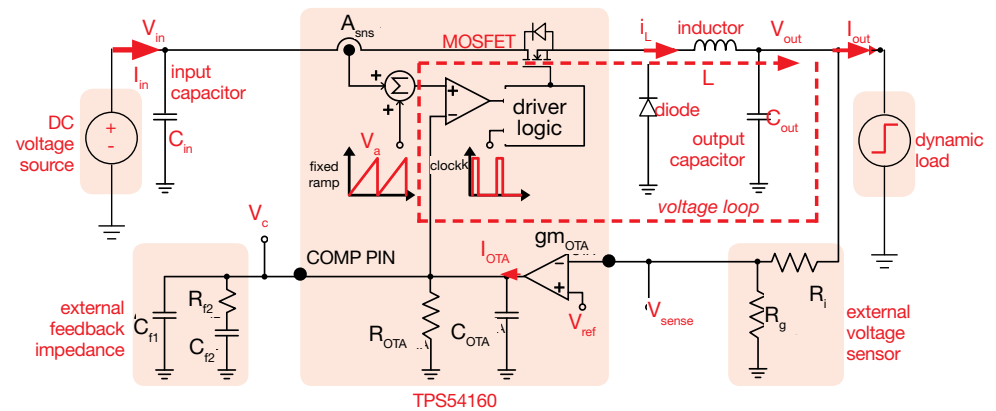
$V_{in}$
$A_{sns}$
MOSFET
$i_L$
inductor
$V_{out}$
$I_{out}$
$I_{in}$
input capacitor
$C_{in}$
+
+
-
$\Sigma$
+
-
driver logic
L
diode
output capacitor
$C_{out}$
DC voltage source
+
-
$V_a$
fixed ramp
clockk
dynamic load
voltage loop
$V_c$
COMP PIN
$I_{OTA}$
$gm_{OTA}$
-
+
$R_i$
external feedback impedance
$C_{f1}$
$R_{f2}$
$C_{f2}$
$R_{OTA}$
$C_{OTA}$
$V_{ref}$
$V_{sense}$
$R_g$
external voltage sensor
TPS54160